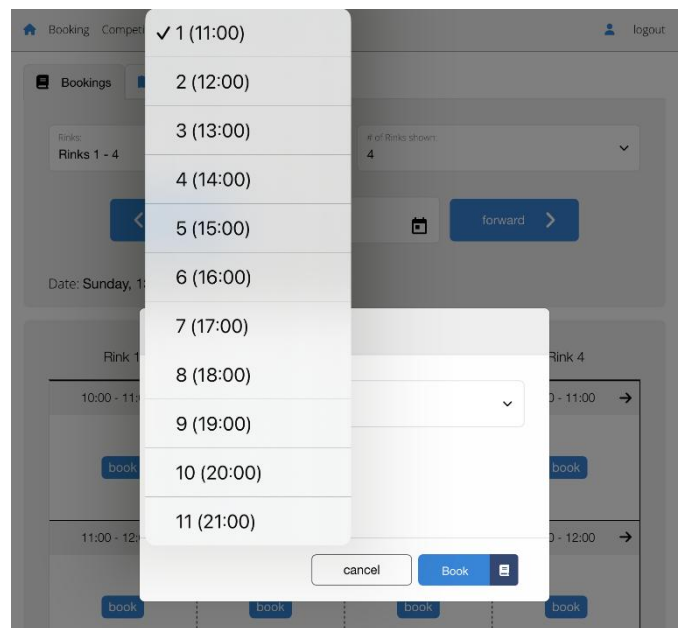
Booking Compet

logout

✓ 1 (11:00)
2 (12:00)
3 (13:00)
4 (14:00)
5 (15:00)
6 (16:00)
7 (17:00)
8 (18:00)
9 (19:00)
10 (20:00)
11 (21:00)

Bookings

Rinks:
Rinks 1 - 4

# of Rinks shown
4

forward

Date: Sunday, 1

Rink 1

Rink 4

10:00 - 11

- 11:00

book

book

11:00 - 12

- 12:00

cancel

Book

book

book

book

book